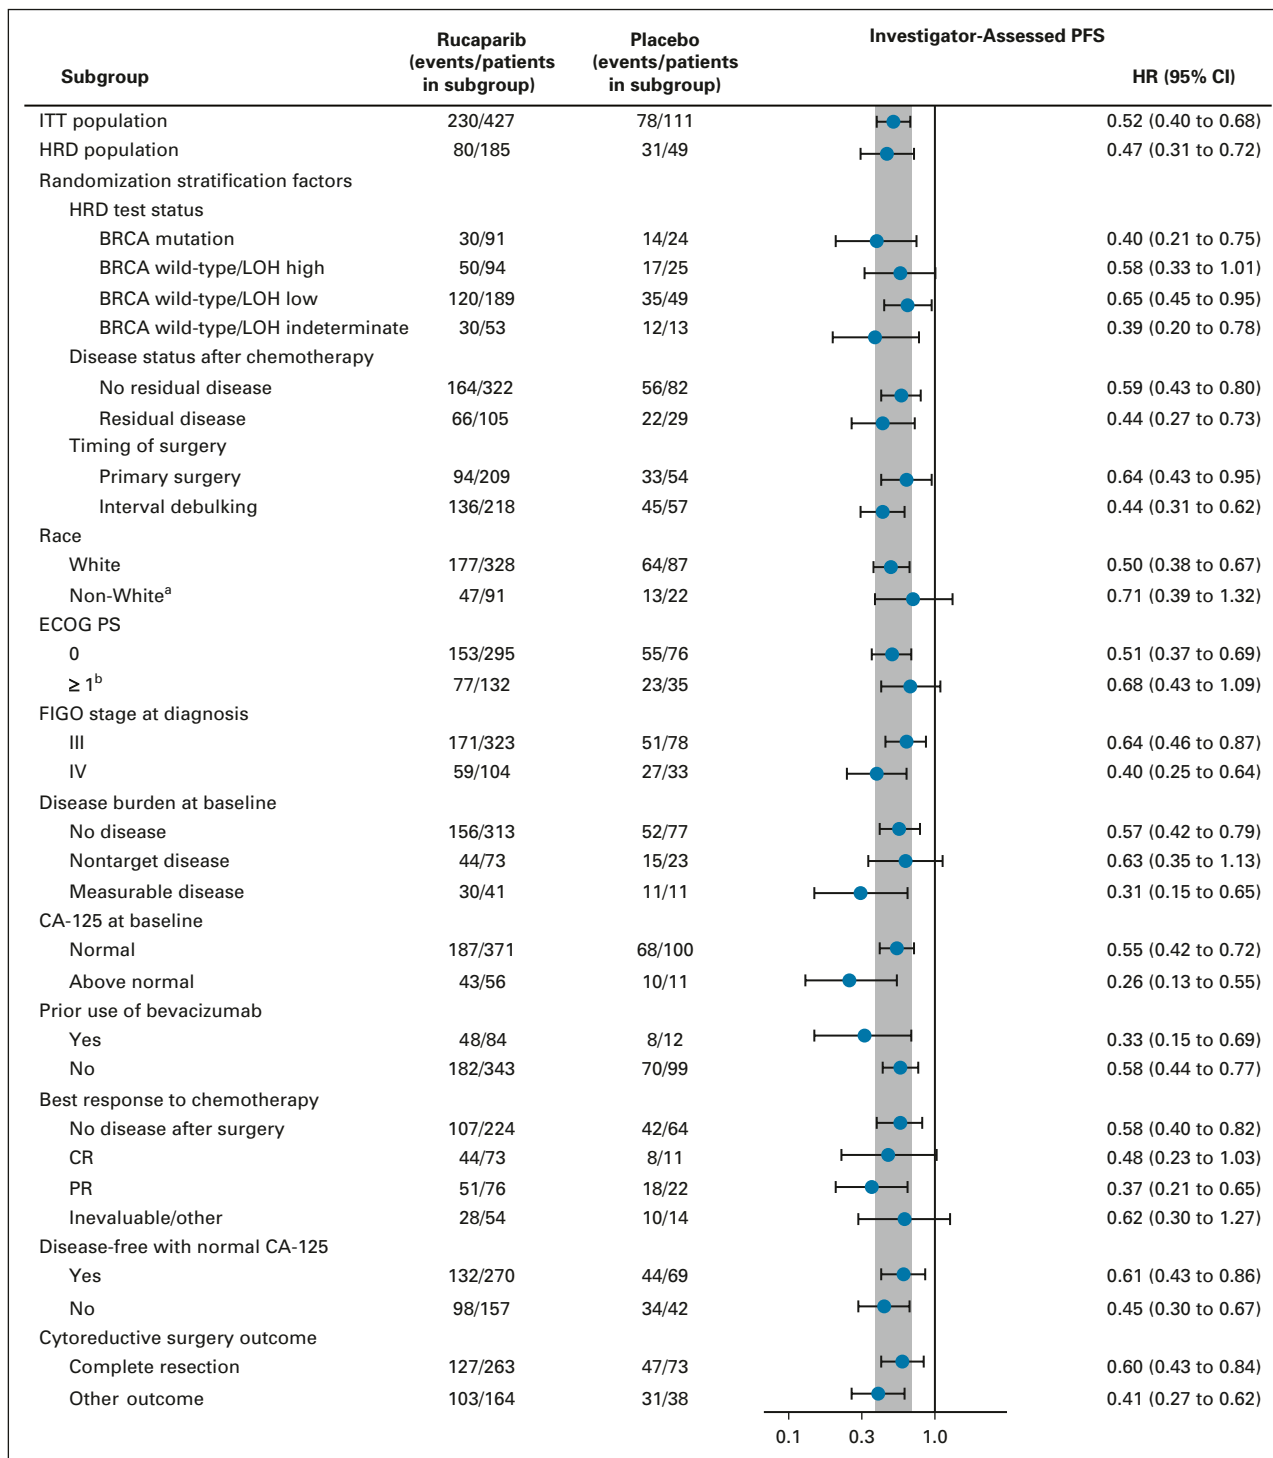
| Subgroup | Rucaparib (events/patients in subgroup) | Placebo (events/patients in subgroup) | Investigator-Assessed PFS HR (95% CI) |
|---|---|---|---|
| ITT population | 230/427 | 78/111 | 0.52 (0.40 to 0.68) |
| HRD population | 80/185 | 31/49 | 0.47 (0.31 to 0.72) |
| Randomization stratification factors | | | |
| HRD test status | | | |
| BRCA mutation | 30/91 | 14/24 | 0.40 (0.21 to 0.75) |
| BRCA wild-type/LOH high | 50/94 | 17/25 | 0.58 (0.33 to 1.01) |
| BRCA wild-type/LOH low | 120/189 | 35/49 | 0.65 (0.45 to 0.95) |
| BRCA wild-type/LOH indeterminate | 30/53 | 12/13 | 0.39 (0.20 to 0.78) |
| Disease status after chemotherapy | | | |
| No residual disease | 164/322 | 56/82 | 0.59 (0.43 to 0.80) |
| Residual disease | 66/105 | 22/29 | 0.44 (0.27 to 0.73) |
| Timing of surgery | | | |
| Primary surgery | 94/209 | 33/54 | 0.64 (0.43 to 0.95) |
| Interval debulking | 136/218 | 45/57 | 0.44 (0.31 to 0.62) |
| Race | | | |
| White | 177/328 | 64/87 | 0.50 (0.38 to 0.67) |
| Non-White$^a$ | 47/91 | 13/22 | 0.71 (0.39 to 1.32) |
| ECOG PS | | | |
| 0 | 153/295 | 55/76 | 0.51 (0.37 to 0.69) |
| $\geq 1^b$ | 77/132 | 23/35 | 0.68 (0.43 to 1.09) |
| FIGO stage at diagnosis | | | |
| III | 171/323 | 51/78 | 0.64 (0.46 to 0.87) |
| IV | 59/104 | 27/33 | 0.40 (0.25 to 0.64) |
| Disease burden at baseline | | | |
| No disease | 156/313 | 52/77 | 0.57 (0.42 to 0.79) |
| Nontarget disease | 44/73 | 15/23 | 0.63 (0.35 to 1.13) |
| Measurable disease | 30/41 | 11/11 | 0.31 (0.15 to 0.65) |
| CA-125 at baseline | | | |
| Normal | 187/371 | 68/100 | 0.55 (0.42 to 0.72) |
| Above normal | 43/56 | 10/11 | 0.26 (0.13 to 0.55) |
| Prior use of bevacizumab | | | |
| Yes | 48/84 | 8/12 | 0.33 (0.15 to 0.69) |
| No | 182/343 | 70/99 | 0.58 (0.44 to 0.77) |
| Best response to chemotherapy | | | |
| No disease after surgery | 107/224 | 42/64 | 0.58 (0.40 to 0.82) |
| CR | 44/73 | 8/11 | 0.48 (0.23 to 1.03) |
| PR | 51/76 | 18/22 | 0.37 (0.21 to 0.65) |
| Inevaluable/other | 28/54 | 10/14 | 0.62 (0.30 to 1.27) |
| Disease-free with normal CA-125 | | | |
| Yes | 132/270 | 44/69 | 0.61 (0.43 to 0.86) |
| No | 98/157 | 34/42 | 0.45 (0.30 to 0.67) |
| Cytoreductive surgery outcome | | | |
| Complete resection | 127/263 | 47/73 | 0.60 (0.43 to 0.84) |
| Other outcome | 103/164 | 31/38 | 0.41 (0.27 to 0.62) |

0.1 0.3 1.0